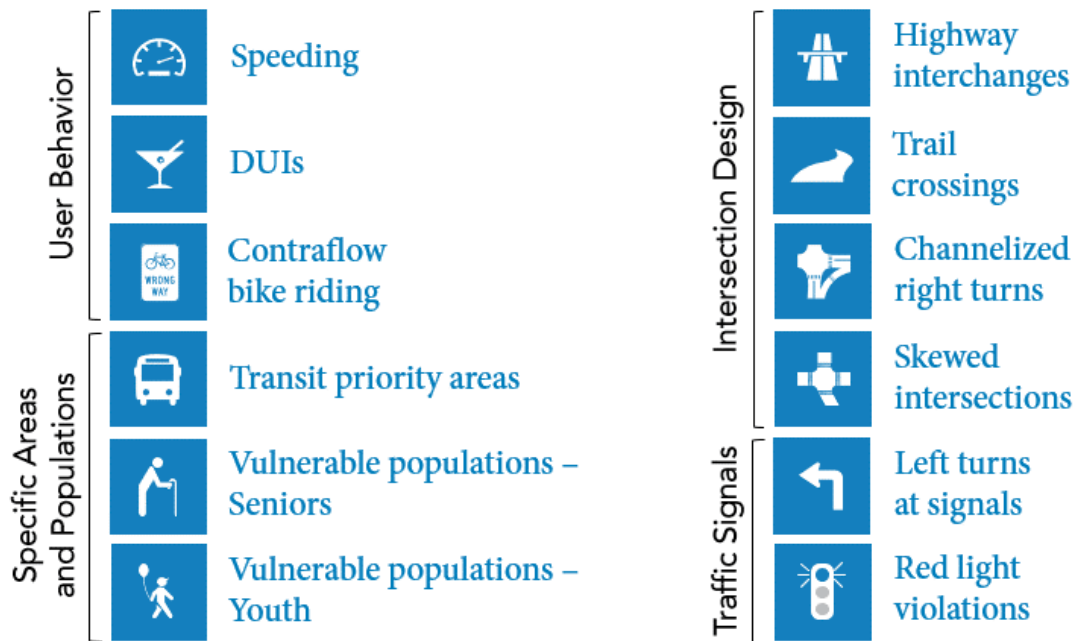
User Behavior

Speeding

DUIs

WRONG WAY

Contraflow bike riding

Specific Areas and Populations

Transit priority areas

Vulnerable populations – Seniors

Vulnerable populations – Youth

Intersection Design

Highway interchanges

Trail crossings

Channelized right turns

Skewed intersections

Traffic Signals

Left turns at signals

Red light violations